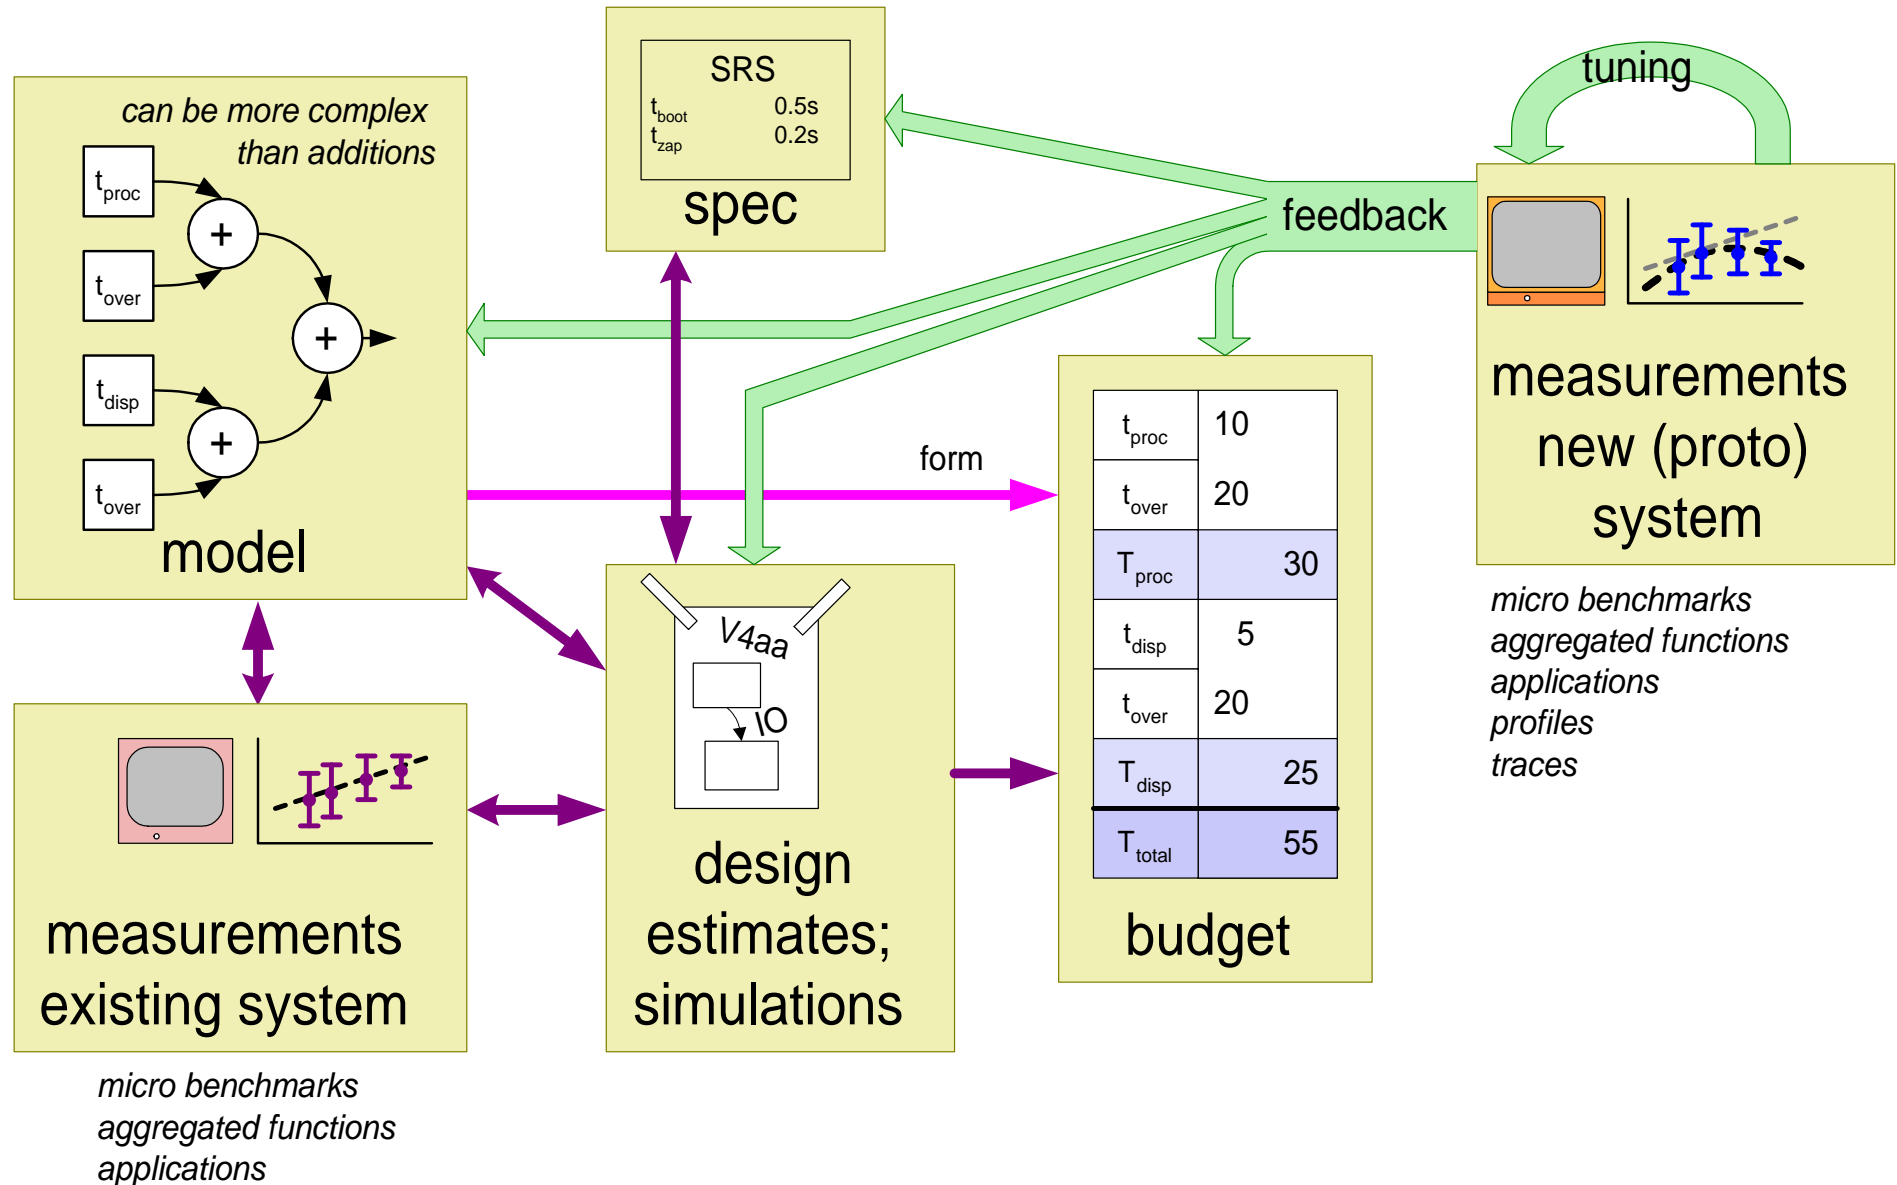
SRS
$t_{boot}$ 0.5s
$t_{zap}$ 0.2s
spec

tuning

can be more complex than additions

$t_{proc}$
$t_{over}$
$t_{disp}$
$t_{over}$
+
+
+
model

feedback

measurements new (proto) system

micro benchmarks
aggregated functions
applications
profiles
traces

form

| $t_{proc}$ | 10 |
|---|---|
| $t_{over}$ | 20 |
| $T_{proc}$ | 30 |
| $t_{disp}$ | 5 |
| $t_{over}$ | 20 |
| $T_{disp}$ | 25 |
| $T_{total}$ | 55 |

budget

V4aa
IO

design estimates; simulations

measurements existing system

micro benchmarks
aggregated functions
applications